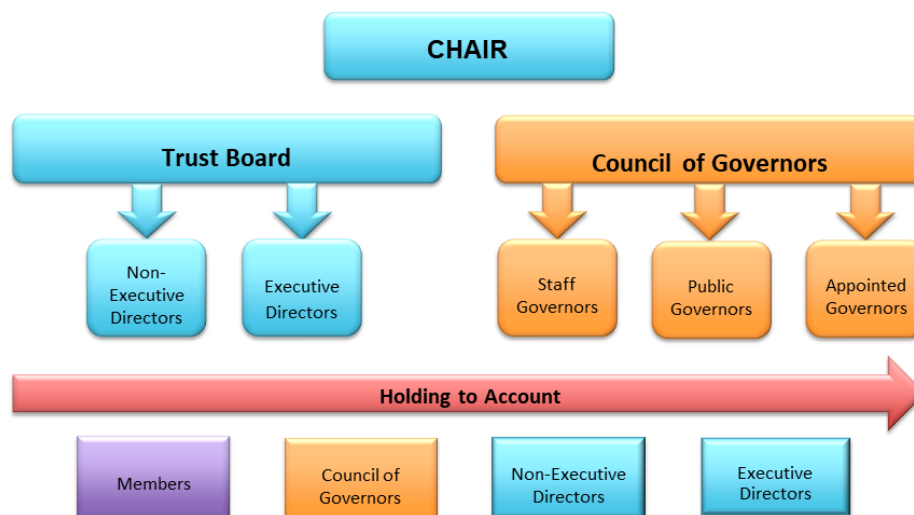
CHAIR

Trust Board

Non-Executive Directors

Executive Directors

Council of Governors

Staff Governors

Public Governors

Appointed Governors

Holding to Account

Members

Council of Governors

Non-Executive Directors

Executive Directors